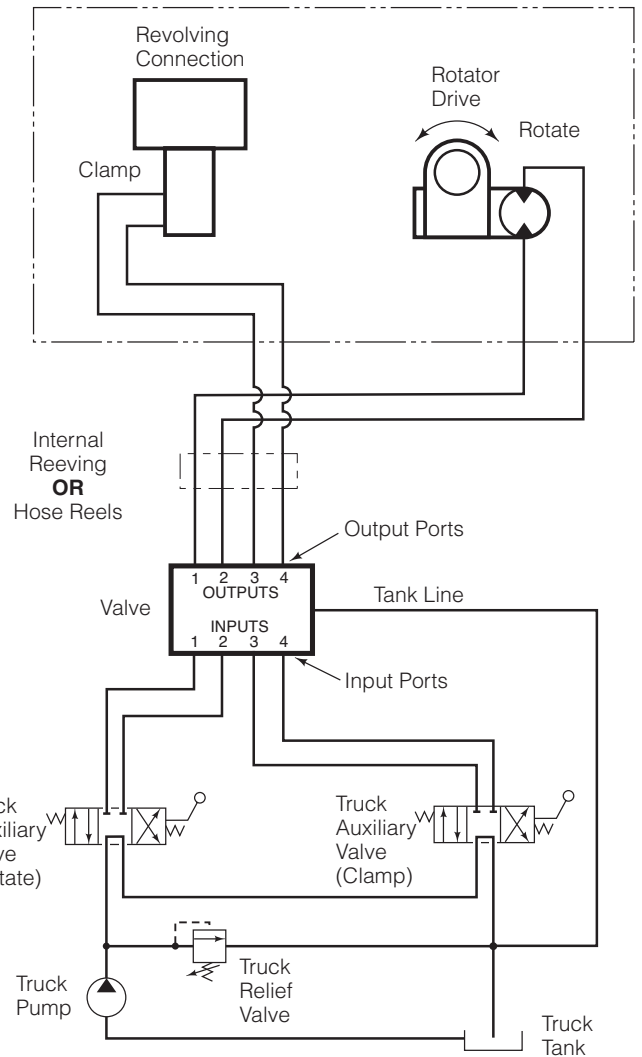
Revolving Connection

Rotator Drive

Rotate

Clamp

Internal Reeving
**OR**
Hose Reels

Output Ports

1 2 3 4
OUTPUTS

Valve

Tank Line

INPUTS
1 2 3 4

Input Ports

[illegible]ck
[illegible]xiliary
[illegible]ve
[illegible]tate)

Truck Auxiliary Valve (Clamp)

Truck Pump

Truck Relief Valve

Truck Tank